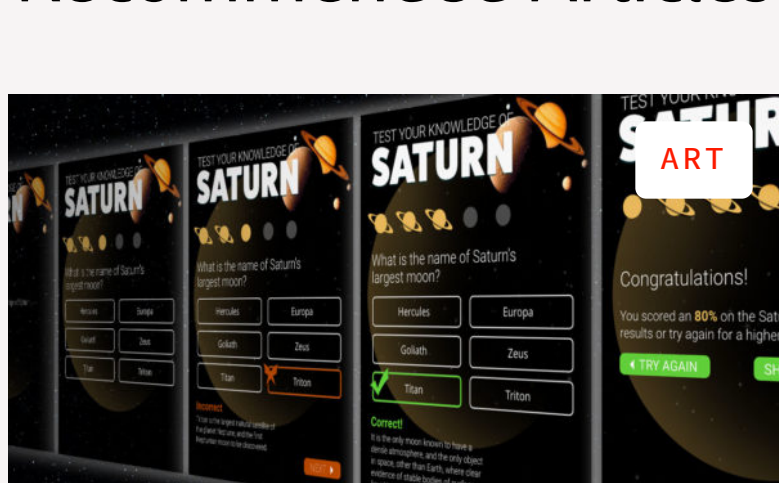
ART

TEST YOUR KNOWLEDGE OF SATURN

What is the name of Saturn's largest moon?

Hercules
Europa
Goliath
Zeus
Titan
Triton

Correct!

It is the only moon known to have a dense atmosphere, and the only object in space, other than Earth, where clear evidence of stable bodies of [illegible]

TEST YOUR KNOWLEDGE OF SATURN

What is the name of Saturn's largest moon?

Hercules
Europa
Goliath
Zeus
Titan
Triton

Incorrect

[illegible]

NEXT

TEST YOUR KNOWLEDGE OF SATURN

What is the name of Saturn's largest moon?

Hercules
Europa
Goliath
Zeus
Titan
Triton

Congratulations!

You scored an 80% on the Sat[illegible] results or try again for a highe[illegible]

TRY AGAIN

SH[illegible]